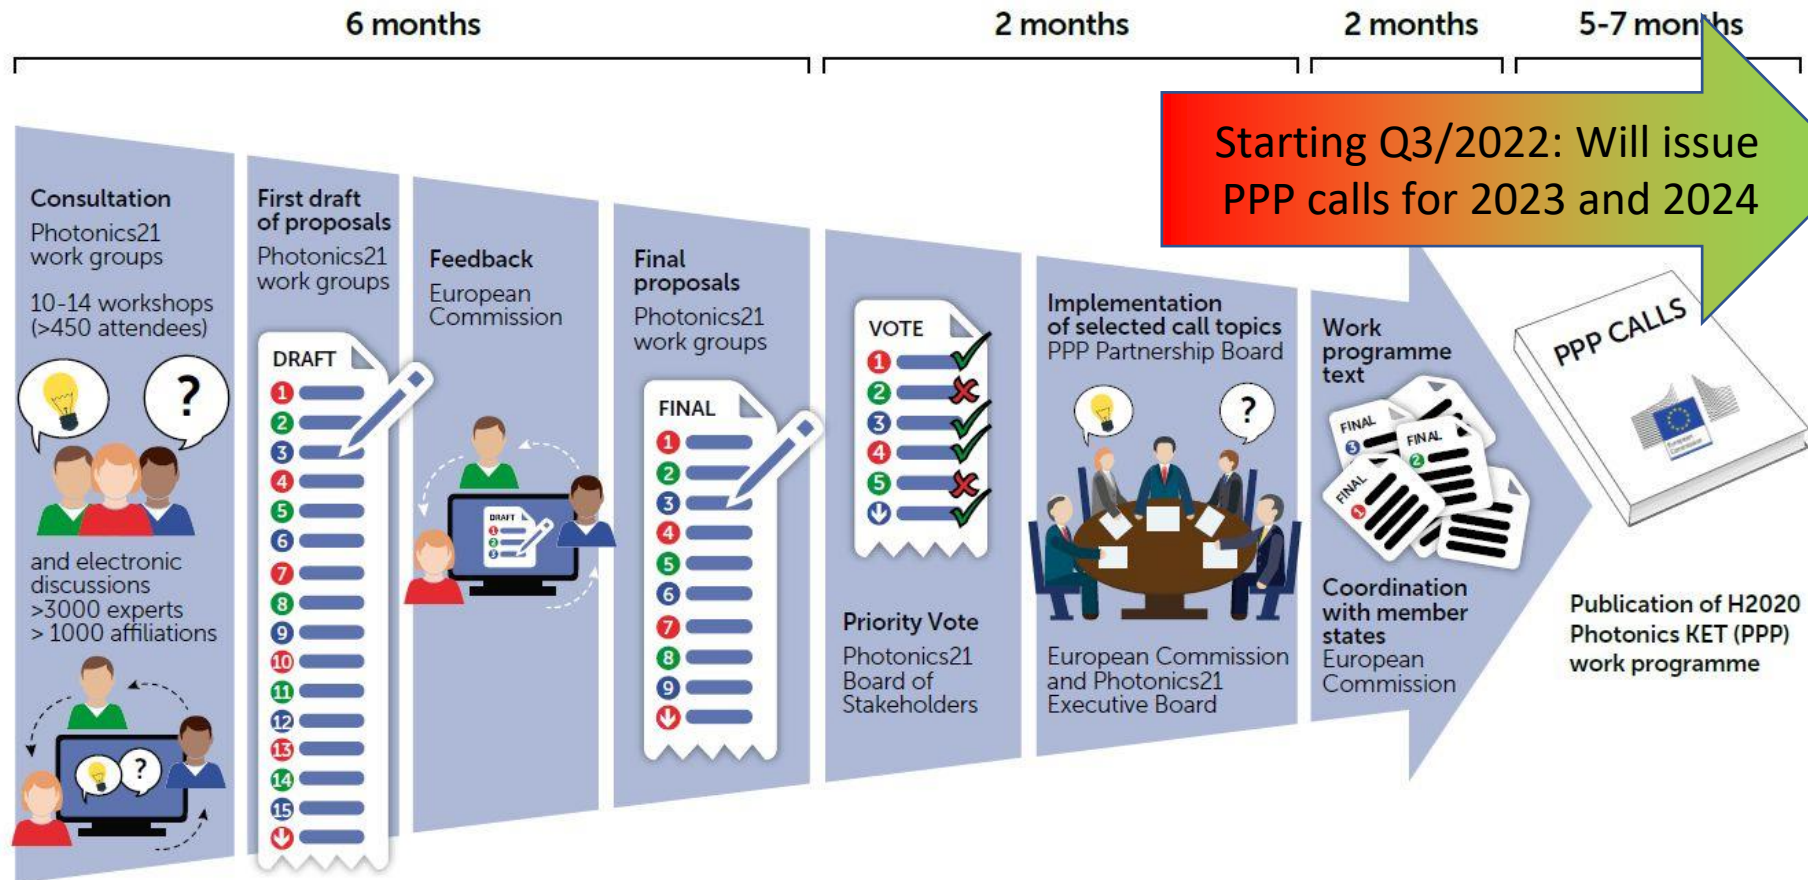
6 months

2 months

2 months

5-7 months

Starting Q3/2022: Will issue PPP calls for 2023 and 2024

Consultation
Photonics21 work groups

10-14 workshops (>450 attendees)

?

and electronic discussions
>3000 experts
> 1000 affiliations

?

First draft of proposals
Photonics21 work groups

DRAFT
1
2
3
4
5
6
7
8
9
10
11
12
13
14
15

Feedback
European Commission

DRAFT

Final proposals
Photonics21 work groups

FINAL
1
2
3
4
5
6
7
8
9

VOTE
1
2
3
4
5

Priority Vote
Photonics21 Board of Stakeholders

Implementation of selected call topics
PPP Partnership Board

?

European Commission and Photonics21 Executive Board

Work programme text

FINAL
FINAL
FINAL

Coordination with member states
European Commission

PPP CALLS

Publication of H2020 Photonics KET (PPP) work programme